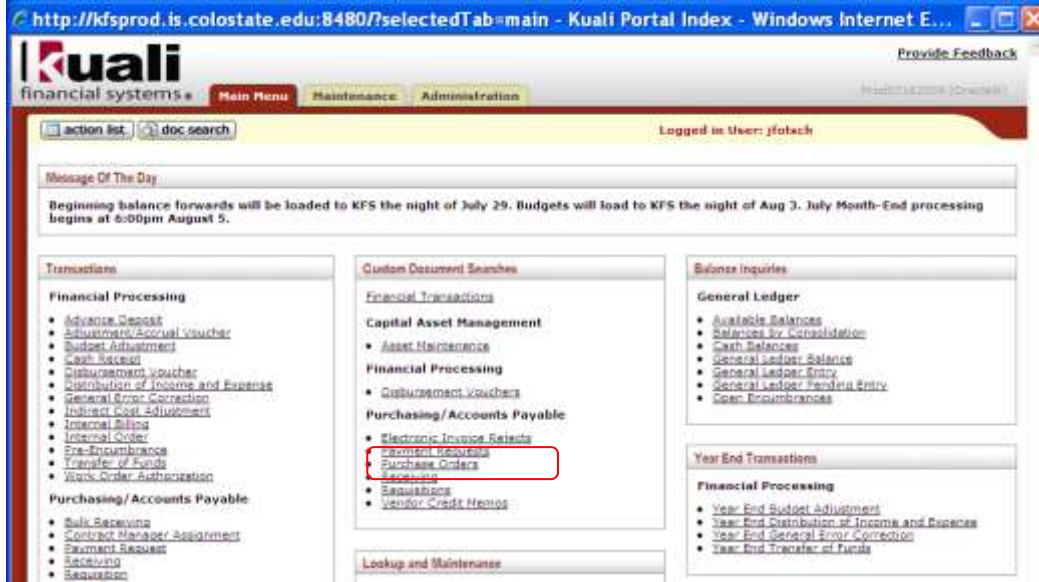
http://kfsprod.is.colostate.edu:8480/?selectedTab=main - Kuali Portal Index - Windows Internet E...

kuali financial systems

Main Menu | Maintenance | Administration

Provide Feedback

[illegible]

action list | doc search

Logged in User: jfotsch

Message Of The Day

Beginning balance forwards will be loaded to KFS the night of July 29. Budgets will load to KFS the night of Aug 3. July Month-End processing begins at 6:00pm August 5.

Transactions

Financial Processing

- Advance Deposit
- Adjustment/Accrual Voucher
- Budget Adjustment
- Cash Receipt
- Disbursement Voucher
- Distribution of Income and Expense
- General Error Correction
- Indirect Cost Adjustment
- Internal Billing
- Internal Order
- Pre-Encumbrance
- Transfer of Funds
- Work Order Authorization

Purchasing/Accounts Payable

- Bulk Receiving
- Contract Manager Assignment
- Payment Request
- Receiving
- Requisition

Custom Document Searches

Financial Transactions

Capital Asset Management

- Asset Maintenance

Financial Processing

- Disbursement Vouchers

Purchasing/Accounts Payable

- Electronic Invoice Rejects
- Payment Requests
- Purchase Orders
- Receiving
- Requisitions
- Vendor Credit Memos

Lookup and Maintenance

Balance Inquiries

General Ledger

- Available Balances
- Balances by Consolidation
- Cash Balances
- General Ledger Balance
- General Ledger Entry
- General Ledger Pending Entry
- Open Encumbrances

Year End Transactions

Financial Processing

- Year End Budget Adjustment
- Year End Distribution of Income and Expense
- Year End General Error Correction
- Year End Transfer of Funds